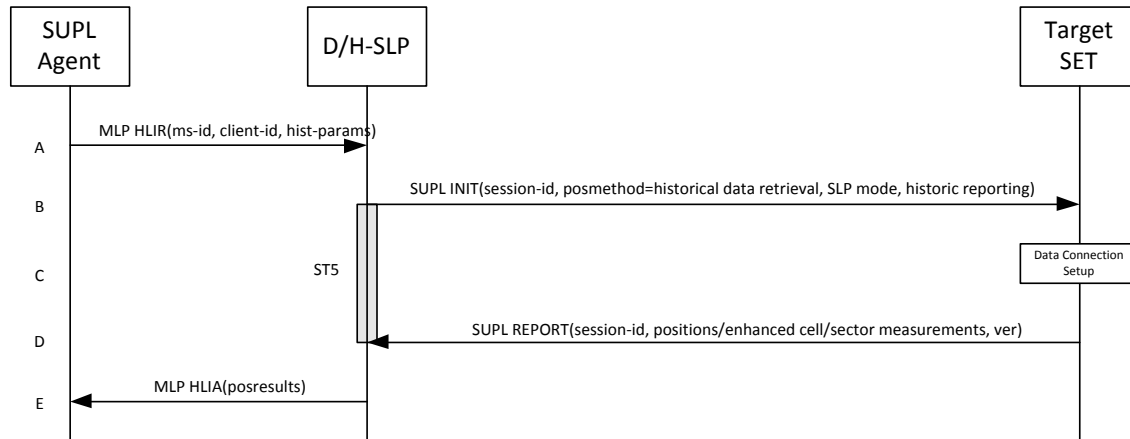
SUPL Agent

D/H-SLP

Target SET

A

MLP HLIR(ms-id, client-id, hist-params)

B

SUPL INIT(session-id, posmethod=historical data retrieval, SLP mode, historic reporting)

C

ST5

Data Connection Setup

D

SUPL REPORT(session-id, positions/enhanced cell/sector measurements, ver)

E

MLP HLIA(posresults)